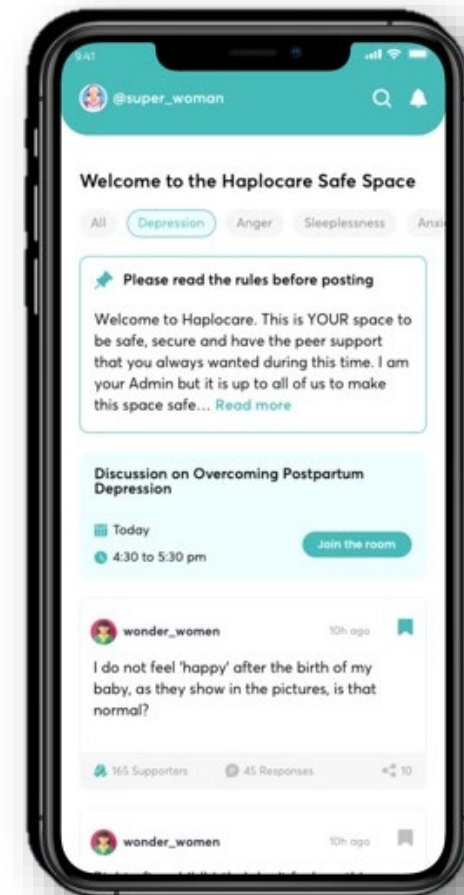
9:41

@super_woman

Welcome to the Haplocare Safe Space

All Depression Anger Sleeplessness Anxi

Please read the rules before posting

Welcome to Haplocare. This is YOUR space to be safe, secure and have the peer support that you always wanted during this time. I am your Admin but it is up to all of us to make this space safe... Read more

Discussion on Overcoming Postpartum Depression

Today

4:30 to 5:30 pm

Join the room

wonder_women 10h ago

I do not feel 'happy' after the birth of my baby, as they show in the pictures, is that normal?

165 Supporters 45 Responses 10

wonder_women 10h ago

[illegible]